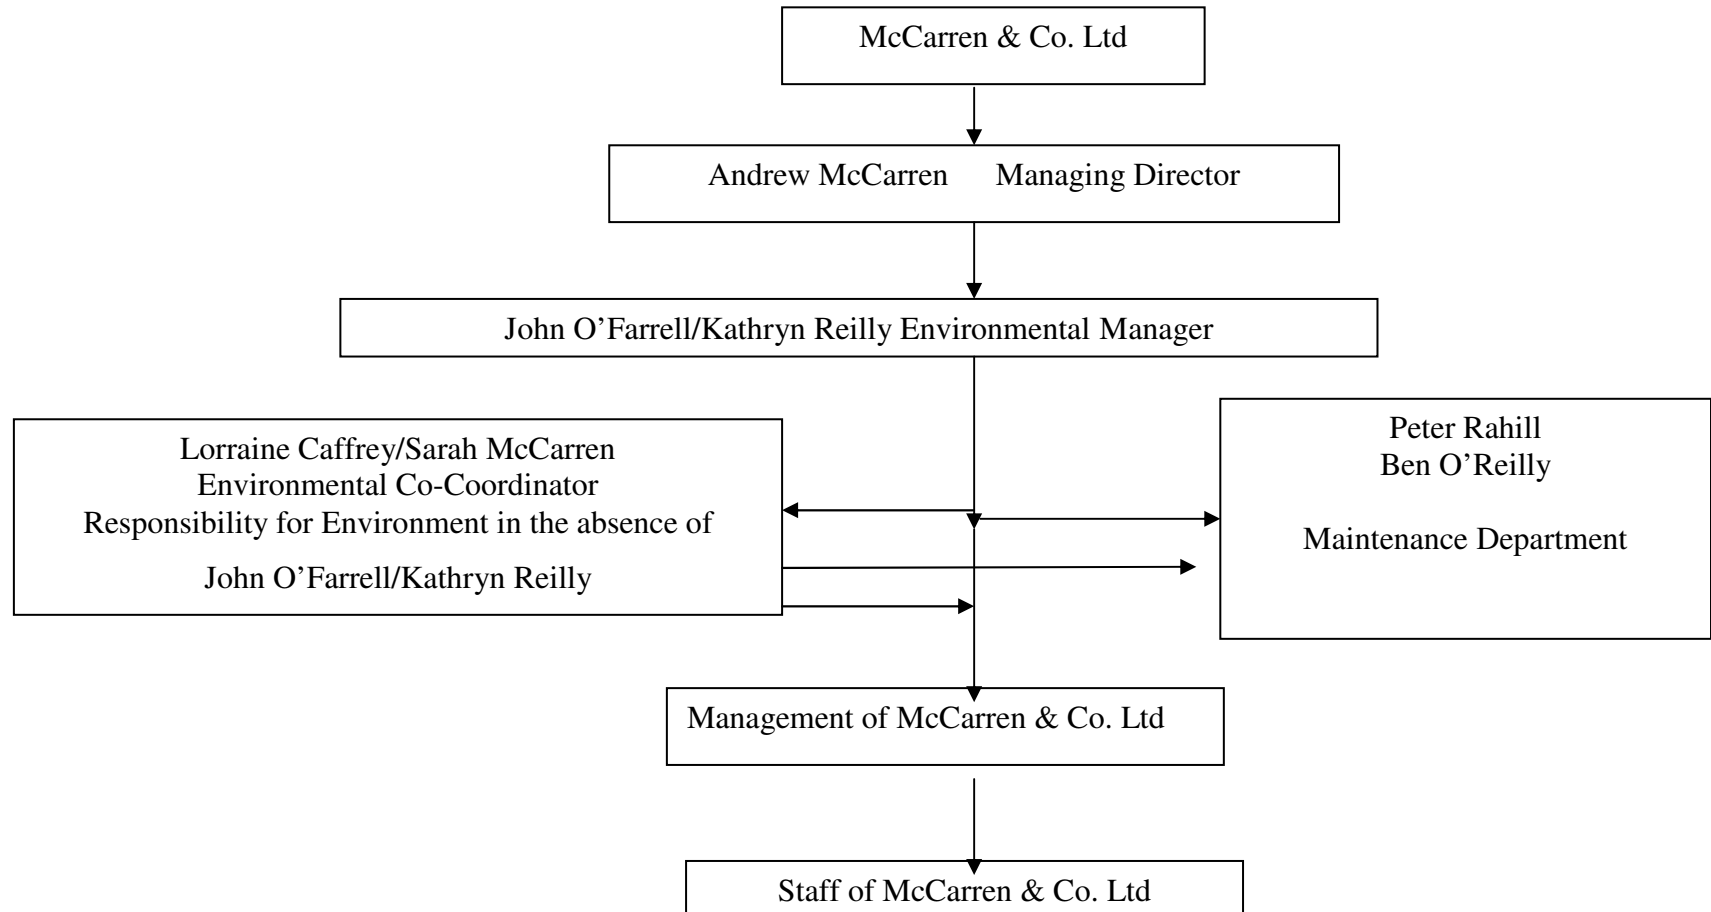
McCarren & Co. Ltd

Andrew McCarren Managing Director

John O’Farrell/Kathryn Reilly Environmental Manager

Lorraine Caffrey/Sarah McCarren
Environmental Co-Coordinator
Responsibility for Environment in the absence of
John O’Farrell/Kathryn Reilly

Peter Rahill
Ben O’Reilly

Maintenance Department

Management of McCarren & Co. Ltd

Staff of McCarren & Co. Ltd